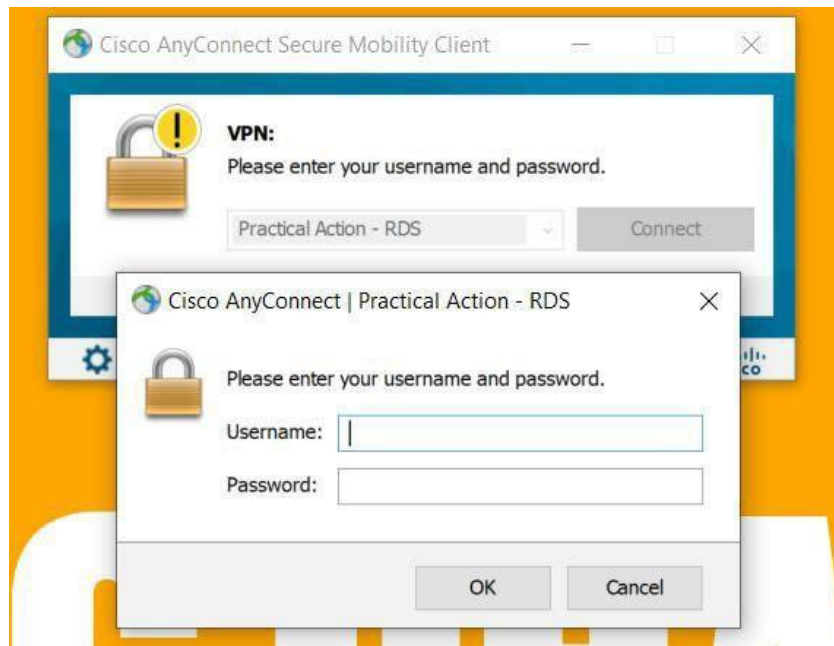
Cisco AnyConnect Secure Mobility Client

VPN:
Please enter your username and password.

Practical Action - RDS

Connect

Cisco AnyConnect | Practical Action - RDS

Please enter your username and password.

Username:

Password:

OK

Cancel